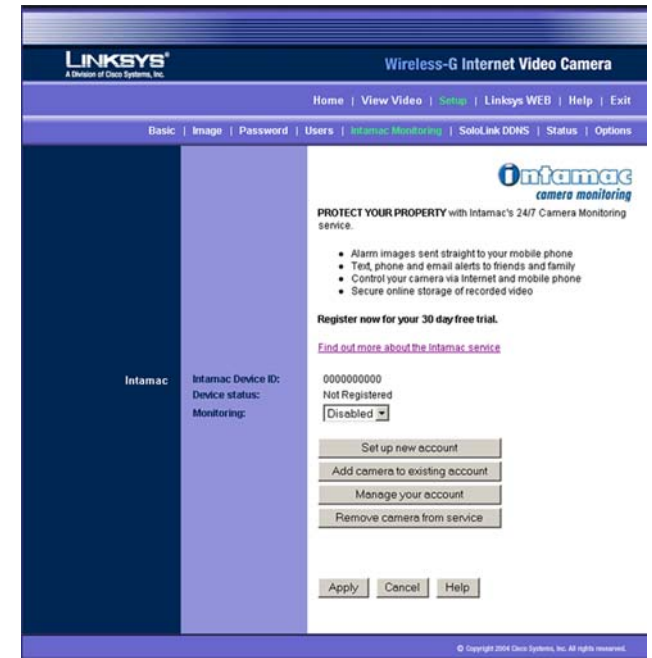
LINKSYS®
A Division of Cisco Systems, Inc.

Wireless-G Internet Video Camera

Home | View Video | Setup | Linksys WEB | Help | Exit

Basic | Image | Password | Users | Intamac Monitoring | SoloLink DDNS | Status | Options

intamac
camera monitoring

PROTECT YOUR PROPERTY with Intamac's 24/7 Camera Monitoring service.

- Alarm images sent straight to your mobile phone
- Text, phone and email alerts to friends and family
- Control your camera via Internet and mobile phone
- Secure online storage of recorded video

Register now for your 30 day free trial.

Find out more about the Intamac service

Intamac

Intamac Device ID: 0000000000
Device status: Not Registered
Monitoring: Disabled

Set up new account
Add camera to existing account
Manage your account
Remove camera from service

Apply Cancel Help

© Copyright 2004 Cisco Systems, Inc. All rights reserved.